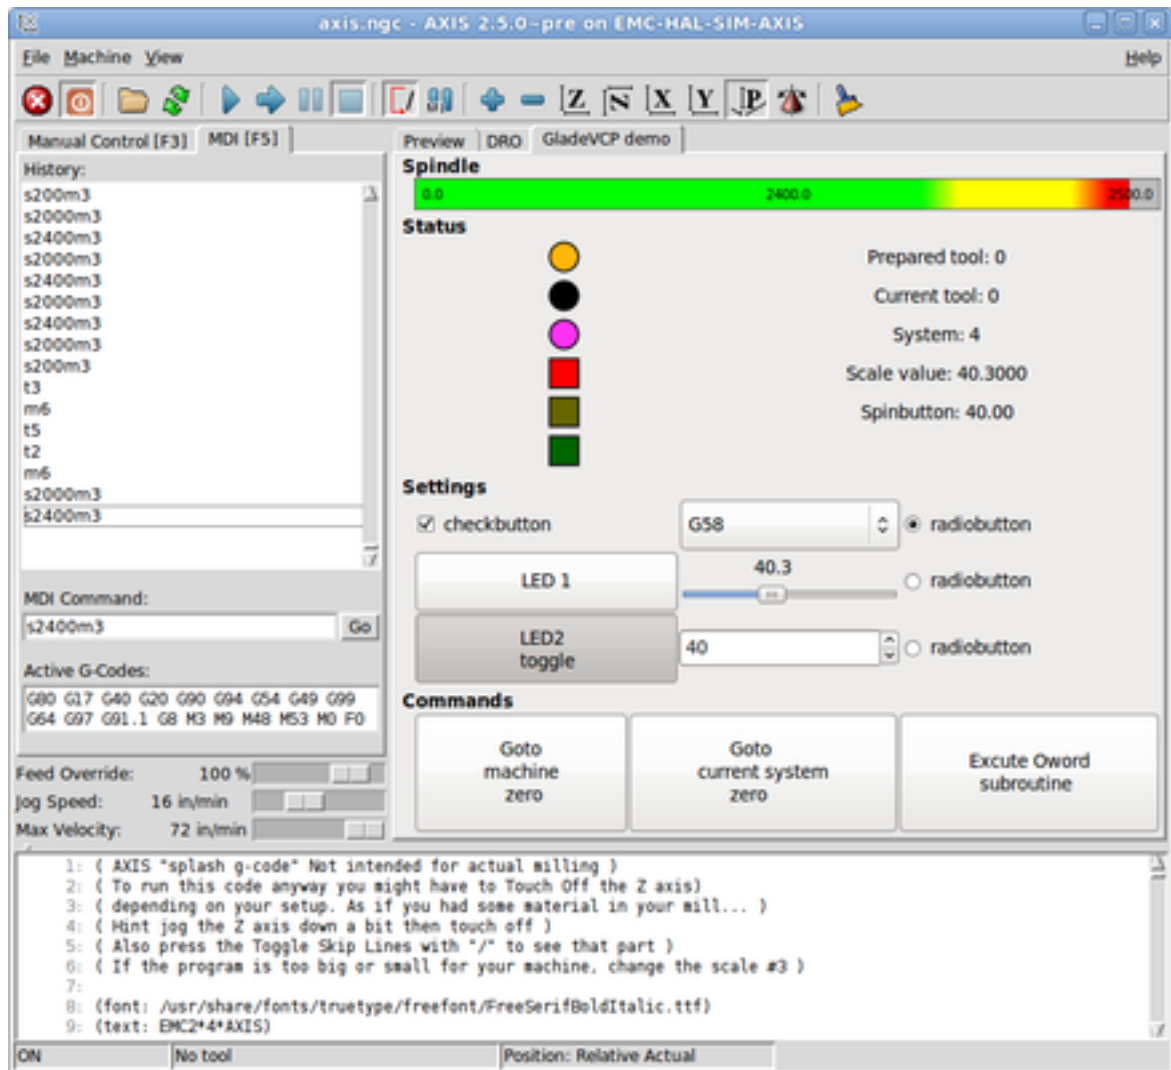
axis.ngc - AXIS 2.5.0~pre on EMC-HAL-SIM-AXIS

File Machine View Help

Manual Control [F3] MDI [F5]

History:
s200m3
s2000m3
s2400m3
s2000m3
s2400m3
s2000m3
s2400m3
s2000m3
s200m3
t3
m6
t5
t2
m6
s2000m3
s2400m3

MDI Command:
s2400m3 Go

Active G-Codes:
G80 G17 G40 G20 G90 G94 G54 G49 G99 G64 G97 G91.1 G8 M3 M9 M48 M53 M0 F0

Feed Override: 100 %
Jog Speed: 16 in/min
Max Velocity: 72 in/min

Preview DRO GladeVCP demo

Spindle
0.0 2400.0 2500.0

Status
Prepared tool: 0
Current tool: 0
System: 4
Scale value: 40.3000
Spinbutton: 40.00

Settings
checkbutton
G58
radiobutton
LED 1
40.3
radiobutton
LED2 toggle
40
radiobutton

Commands
Goto machine zero
Goto current system zero
Excute Oword subroutine

1: ( AXIS "splash g-code" Not intended for actual milling )
2: ( To run this code anyway you might have to Touch Off the Z axis)
3: ( depending on your setup. As if you had some material in your mill... )
4: ( Hint jog the Z axis down a bit then touch off )
5: ( Also press the Toggle Skip Lines with "/" to see that part )
6: ( If the program is too big or small for your machine, change the scale #3 )
7:
8: (font: /usr/share/fonts/truetype/freefont/FreeSerifBoldItalic.ttf)
9: (text: EMC2*4*AXIS)

ON No tool Position: Relative Actual